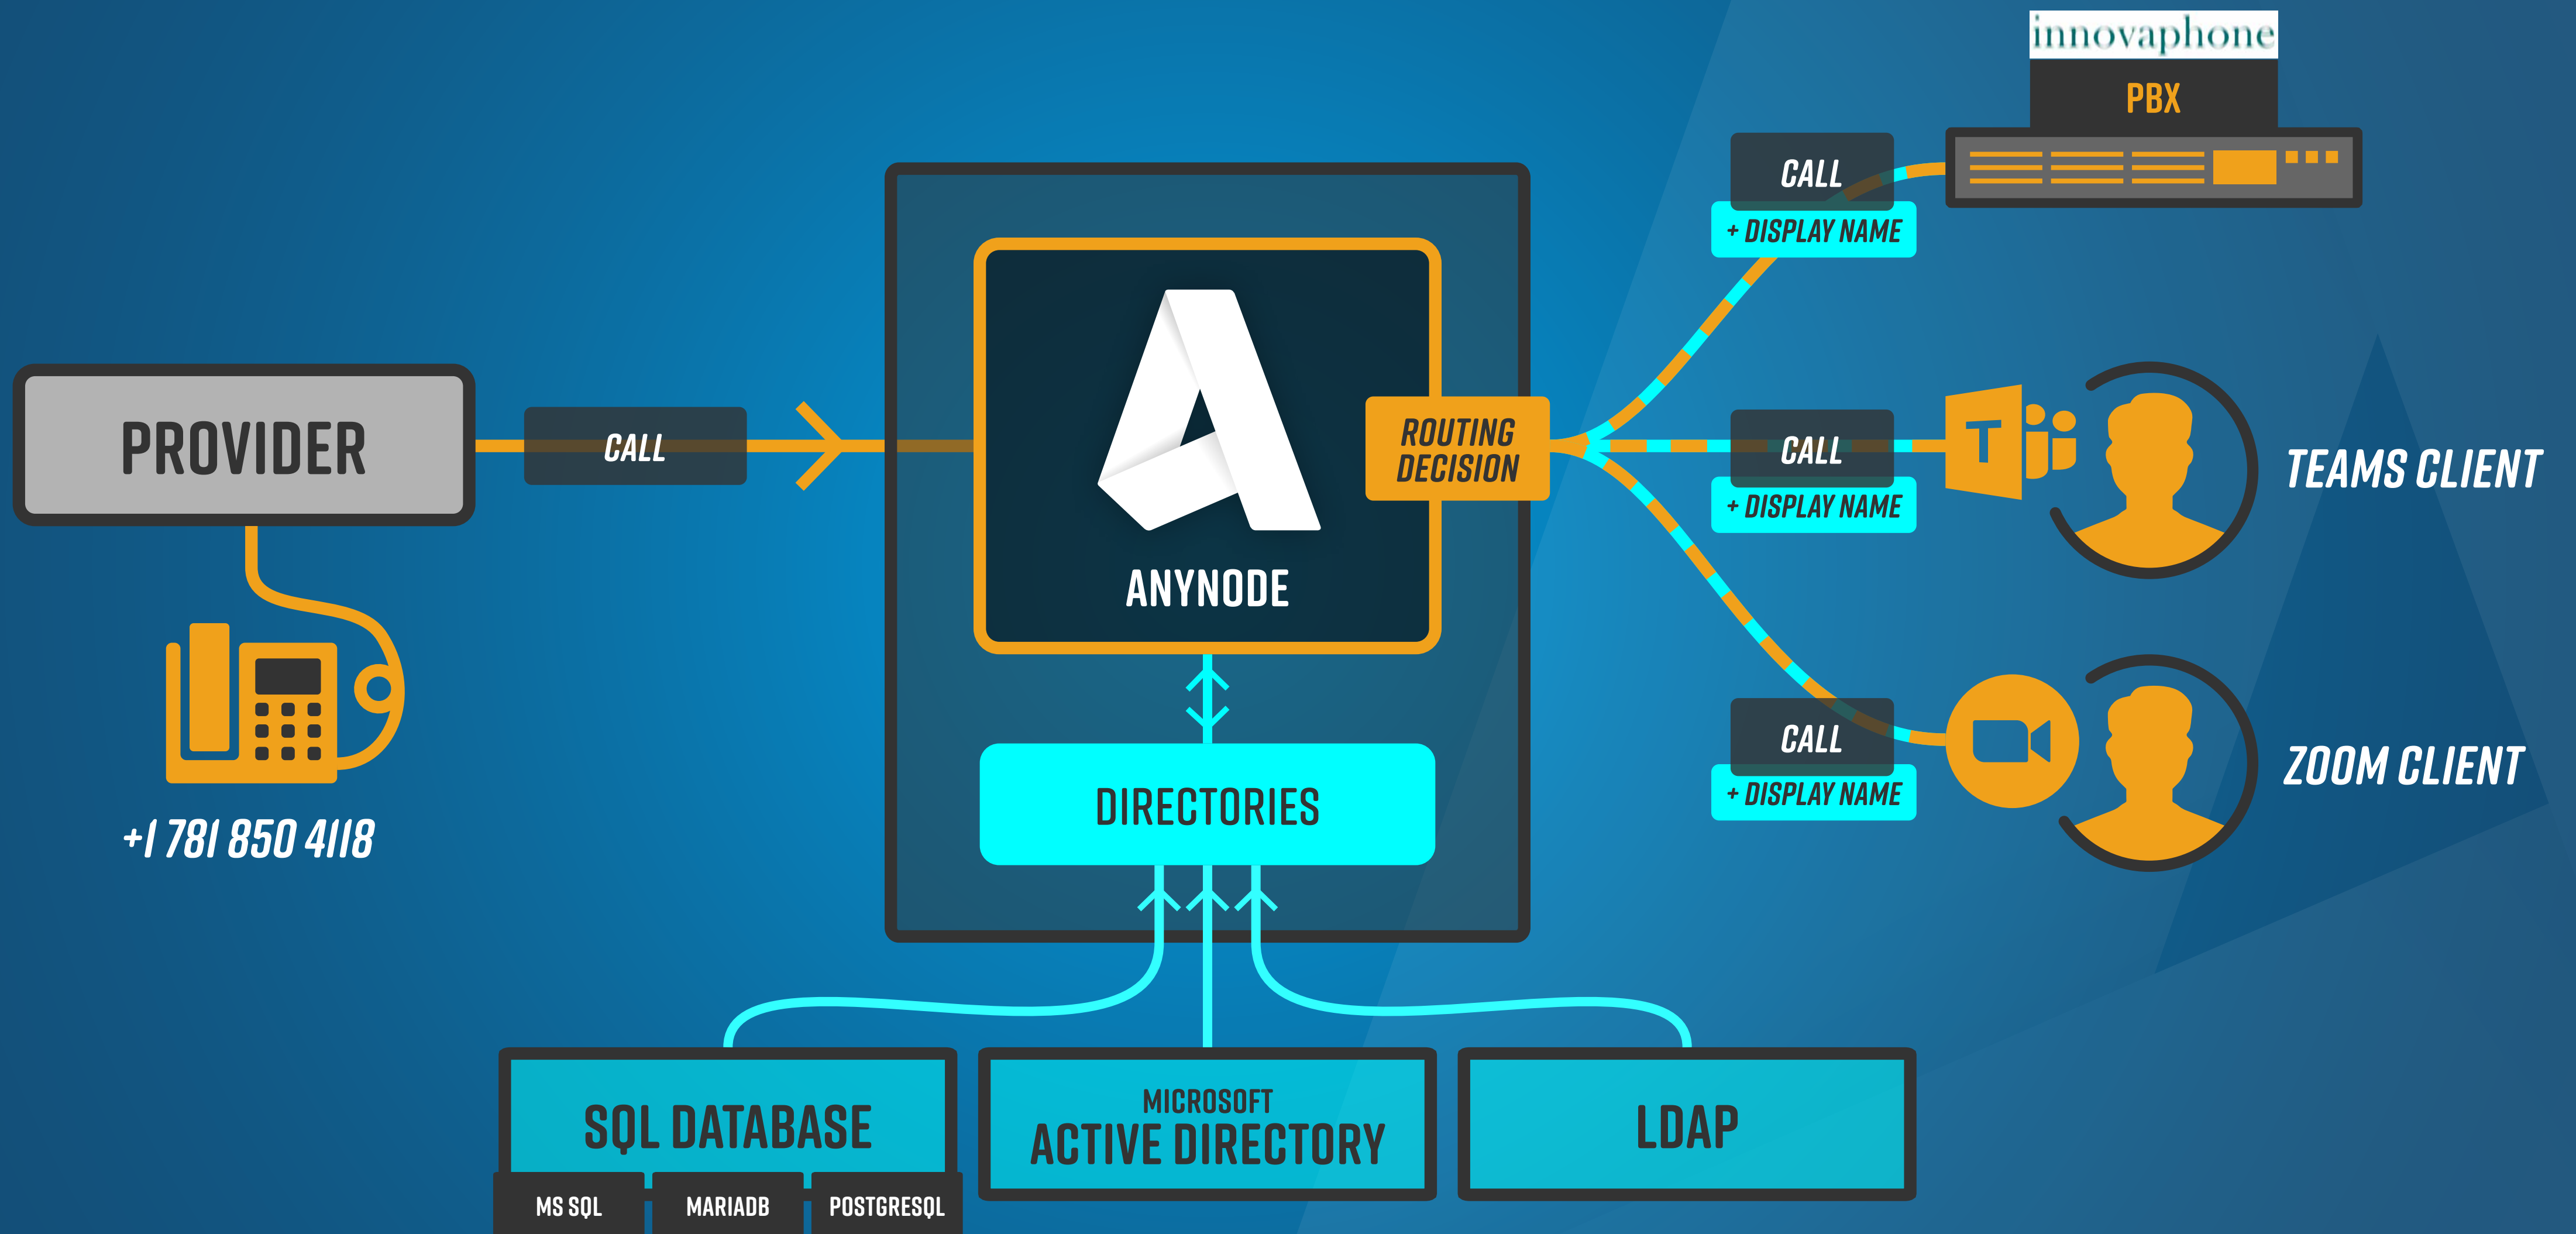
innovaphone
PBX

CALL
+ DISPLAY NAME

PROVIDER

CALL

ANYNODE

ROUTING DECISION

CALL
+ DISPLAY NAME

TEAMS CLIENT

CALL
+ DISPLAY NAME

ZOOM CLIENT

+1 781 850 4118

DIRECTORIES

SQL DATABASE

MS SQL

MARIADB

POSTGRESQL

MICROSOFT
ACTIVE DIRECTORY

LDAP